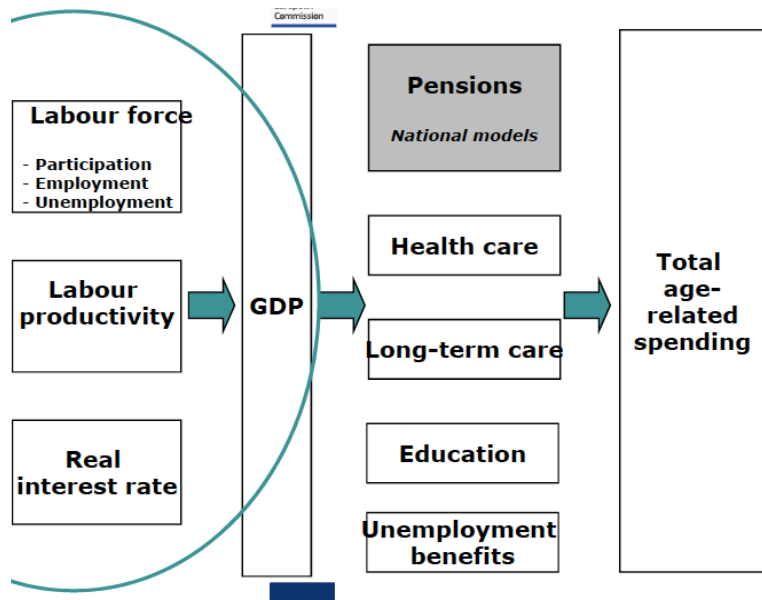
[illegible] Commission

Labour force

- Participation
- Employment
- Unemployment

Labour productivity

Real interest rate

GDP

Pensions

National models

Health care

Long-term care

Education

Unemployment benefits

Total age-related spending